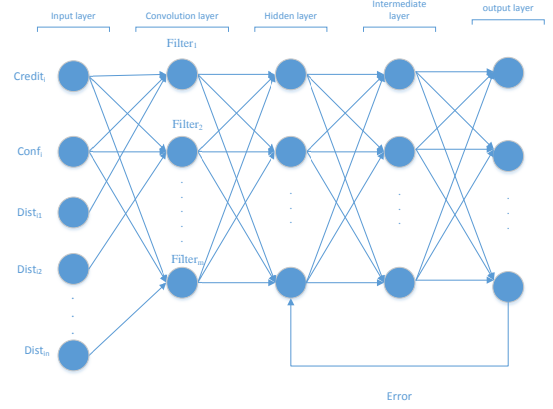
Input layer

Convolution layer

Hidden layer

Intermediate layer

output layer

Credit$_i$

Conf$_i$

Dist$_{i1}$

Dist$_{i2}$

.
.
.

Dist$_{in}$

Filter$_1$

Filter$_2$

.
.
.
.
.
.

Filter$_m$

.
.
.

.
.
.

.
.
.

Error